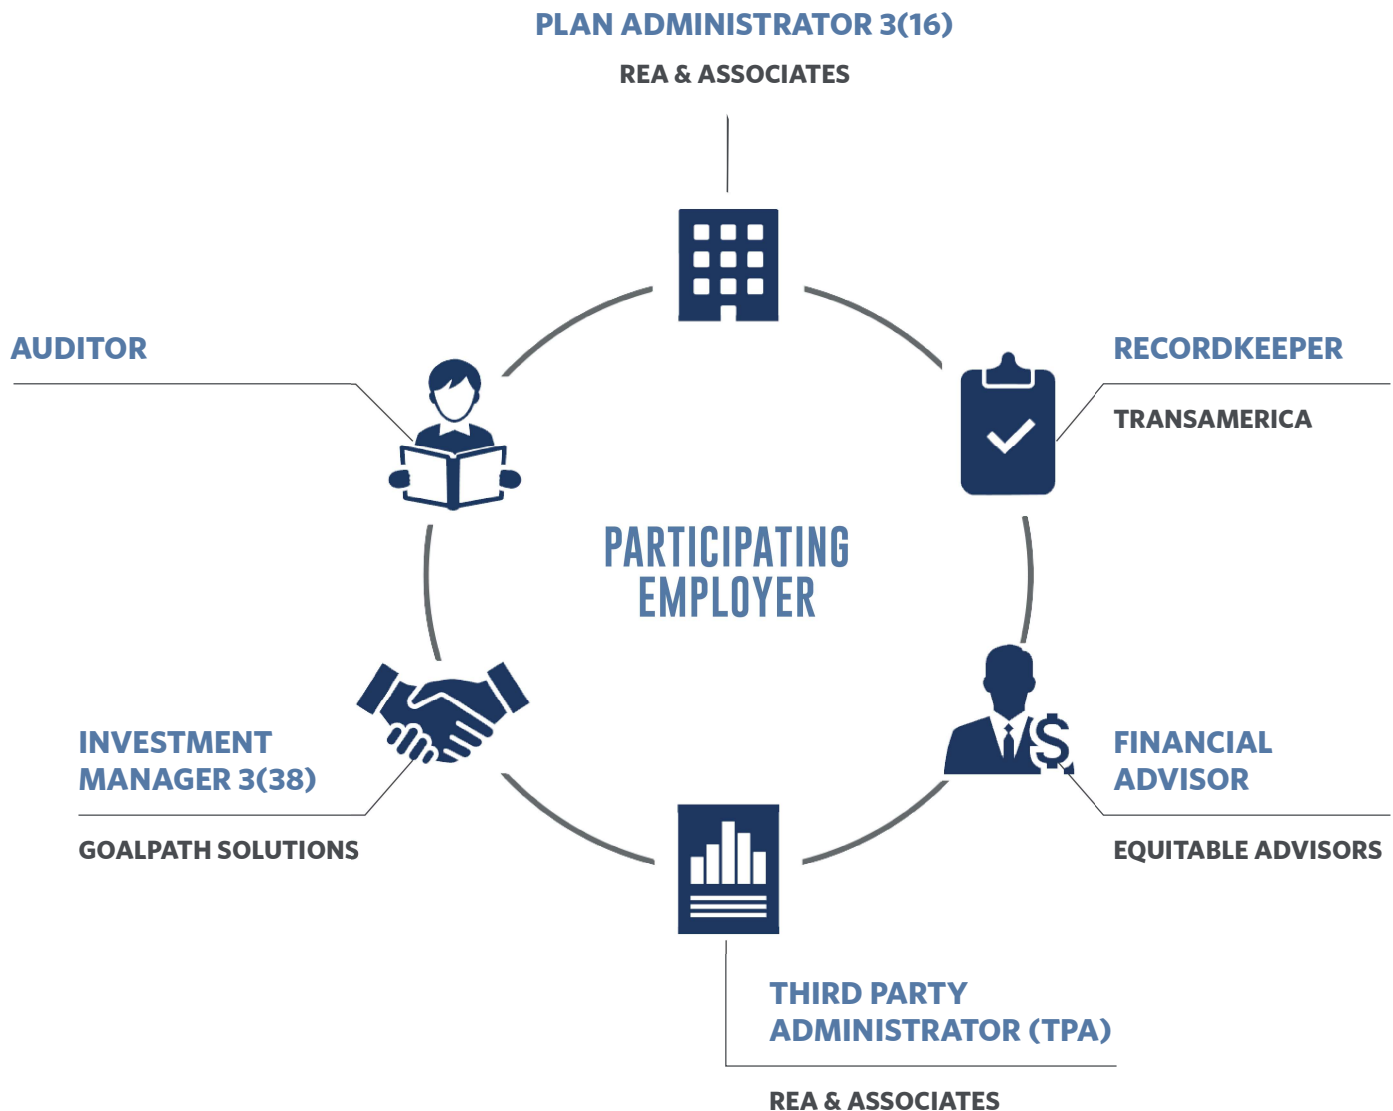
PLAN ADMINISTRATOR 3(16)

REA & ASSOCIATES

AUDITOR

RECORDKEEPER

TRANSAMERICA

PARTICIPATING EMPLOYER

$

INVESTMENT MANAGER 3(38)

GOALPATH SOLUTIONS

FINANCIAL ADVISOR

EQUITABLE ADVISORS

THIRD PARTY ADMINISTRATOR (TPA)

REA & ASSOCIATES